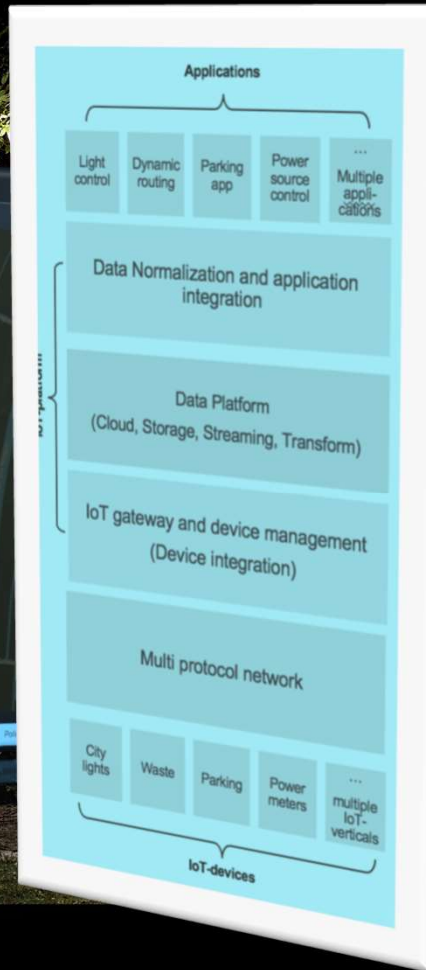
Applications

Light control

Dynamic routing

Parking app

Power source control

...
Multiple applications

Data Normalization and application integration

IoT-platform

Data Platform
(Cloud, Storage, Streaming, Transform)

IoT gateway and device management
(Device integration)

Multi protocol network

City lights

Waste

Parking

Power meters

...
multiple IoT-verticals

IoT-devices